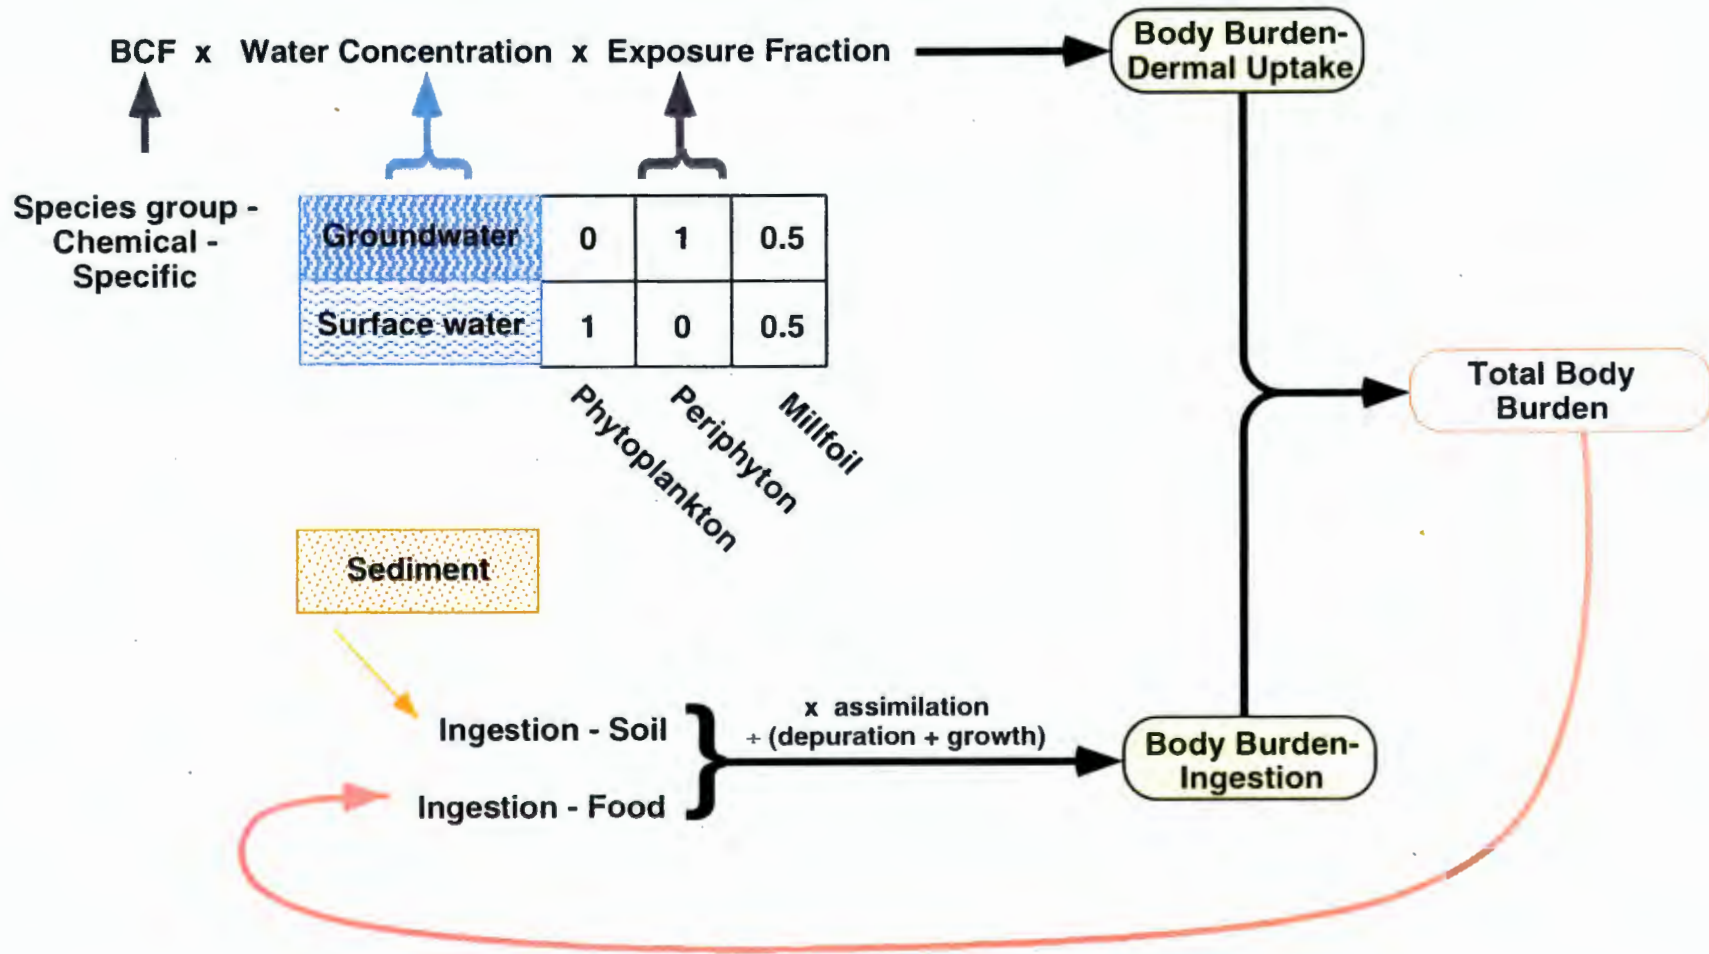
BCF x Water Concentration x Exposure Fraction

Body Burden-Dermal Uptake

Species group - Chemical - Specific

| Groundwater | 0 | 1 | 0.5 |
|---|---|---|---|
| Surface water | 1 | 0 | 0.5 |

Phytoplankton

Periphyton

Millfoil

Total Body Burden

Sediment

Ingestion - Soil

Ingestion - Food

x assimilation
÷ (depuration + growth)

Body Burden-Ingestion